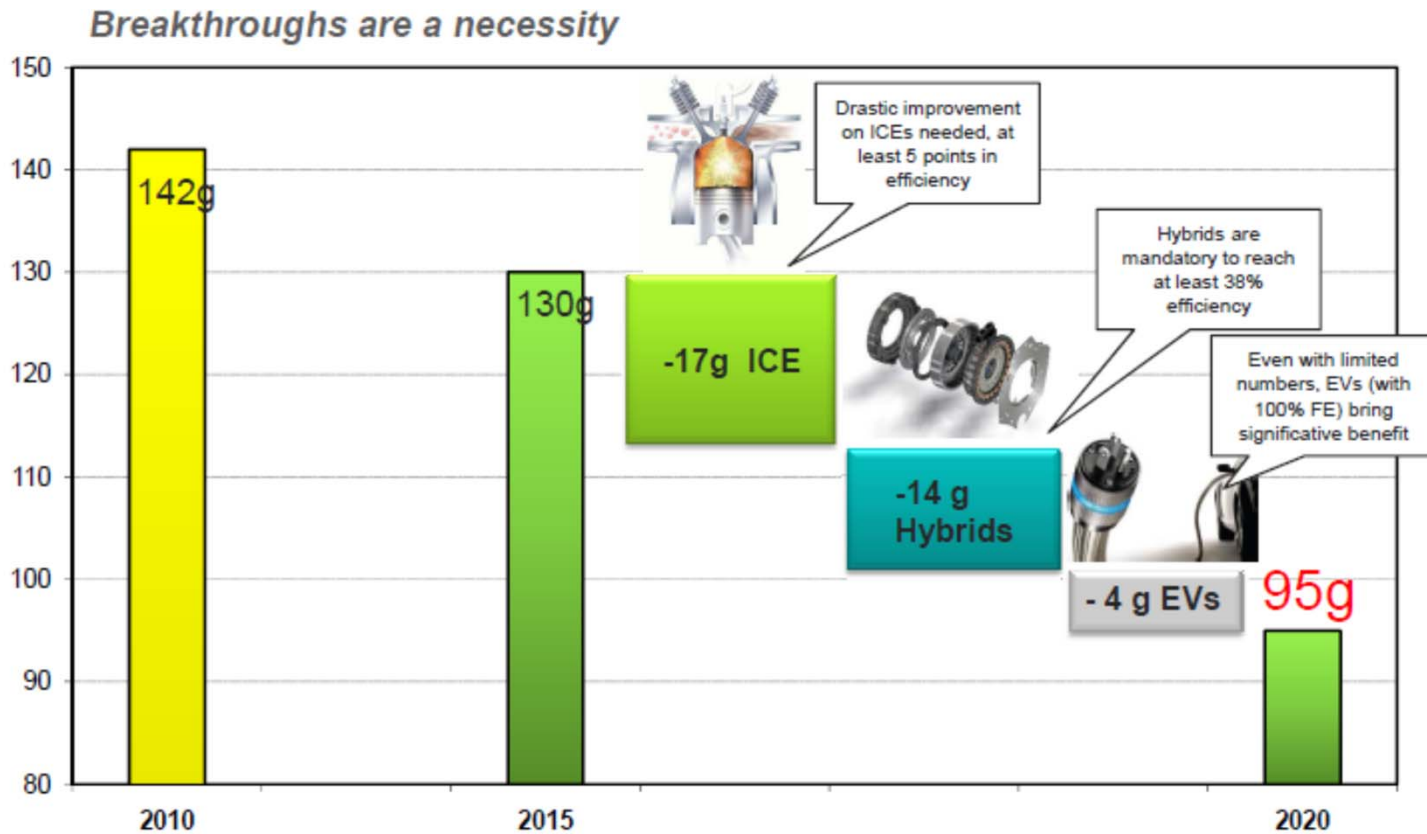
Breakthroughs are a necessity

150
140
130
120
110
100
90
80

142g

130g

Drastic improvement on ICEs needed, at least 5 points in efficiency

-17g ICE

Hybrids are mandatory to reach at least 38% efficiency

-14 g Hybrids

Even with limited numbers, EVs (with 100% FE) bring significative benefit

- 4 g EVs

95g

2010
2015
2020